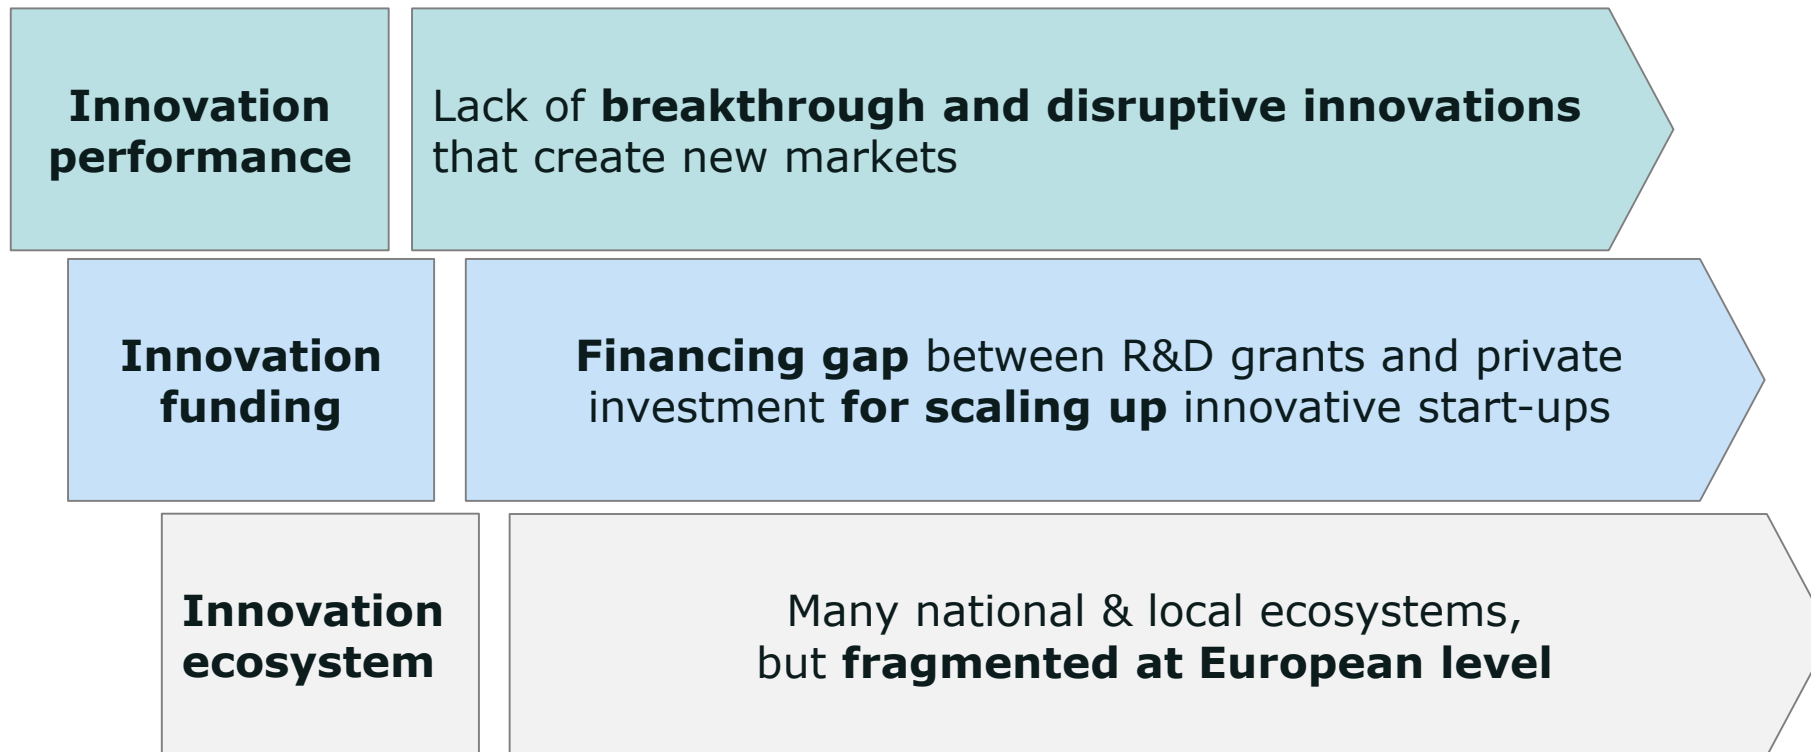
Innovation performance

Lack of breakthrough and disruptive innovations that create new markets

Innovation funding

Financing gap between R&D grants and private investment for scaling up innovative start-ups

Innovation ecosystem

Many national & local ecosystems, but fragmented at European level